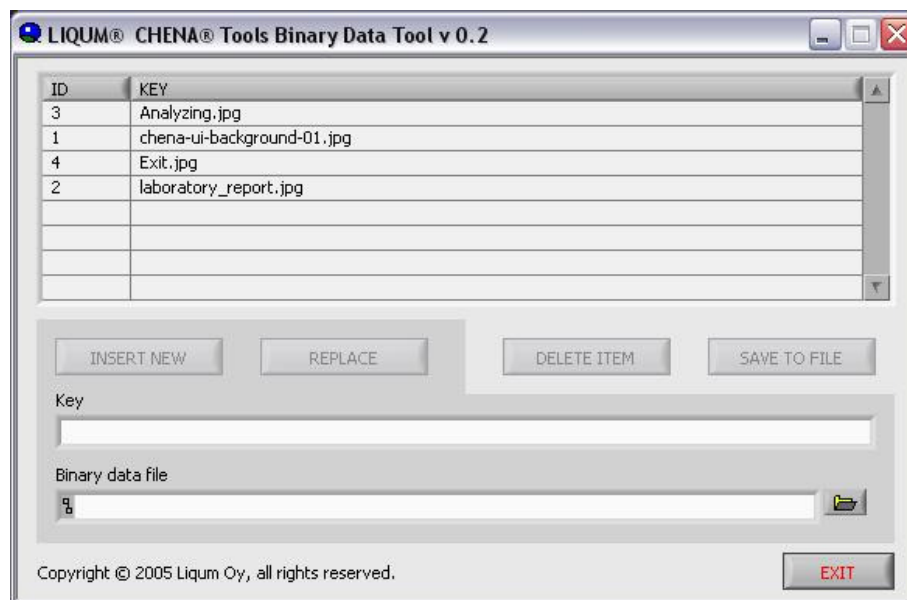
LIQUM® CHENA® Tools Binary Data Tool v 0.2

| ID | KEY |
|---|---|
| 3 | Analyzing.jpg |
| 1 | chena-ui-background-01.jpg |
| 4 | Exit.jpg |
| 2 | laboratory_report.jpg |
| | |
| | |
| | |
| | |

INSERT NEW
REPLACE
DELETE ITEM
SAVE TO FILE

Key

Binary data file

Copyright © 2005 Liqum Oy, all rights reserved.

EXIT